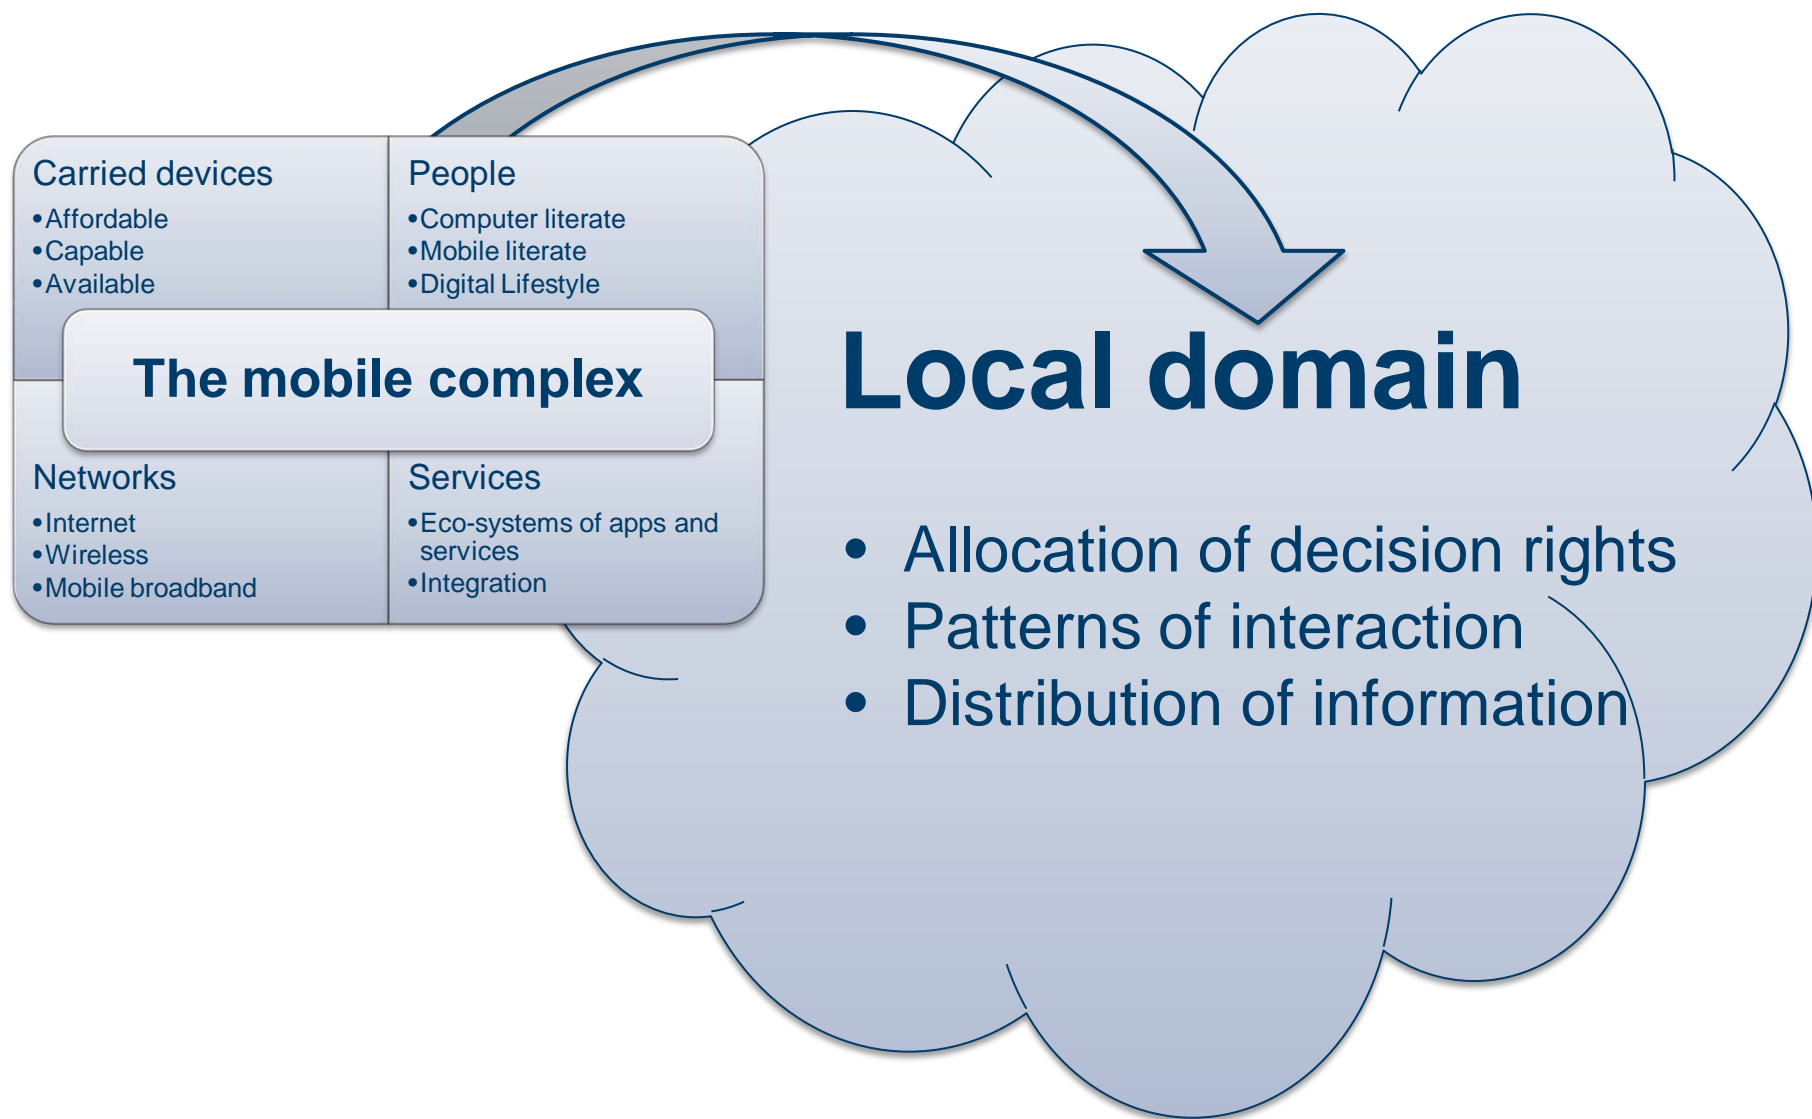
Carried devices
•Affordable
•Capable
•Available

People
•Computer literate
•Mobile literate
•Digital Lifestyle

The mobile complex

Networks
•Internet
•Wireless
•Mobile broadband

Services
•Eco-systems of apps and services
•Integration

Local domain

• Allocation of decision rights
• Patterns of interaction
• Distribution of information